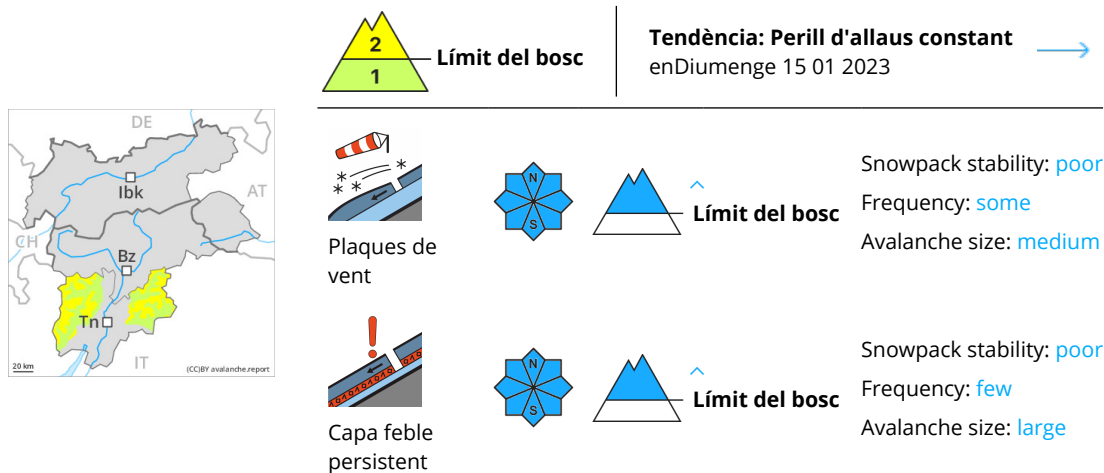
DE
AT
CH
Ibk
Bz
Tn
IT
20 km
(CC)BY avalanche.report

2
1
Límit del bosc

Tendència: Perill d'allaus constant
enDiumenge 15 01 2023

Plaques de vent
N
S
Límit del bosc
Snowpack stability: poor
Frequency: some
Avalanche size: medium

Capa feble persistent
N
S
Límit del bosc
Snowpack stability: poor
Frequency: few
Avalanche size: large